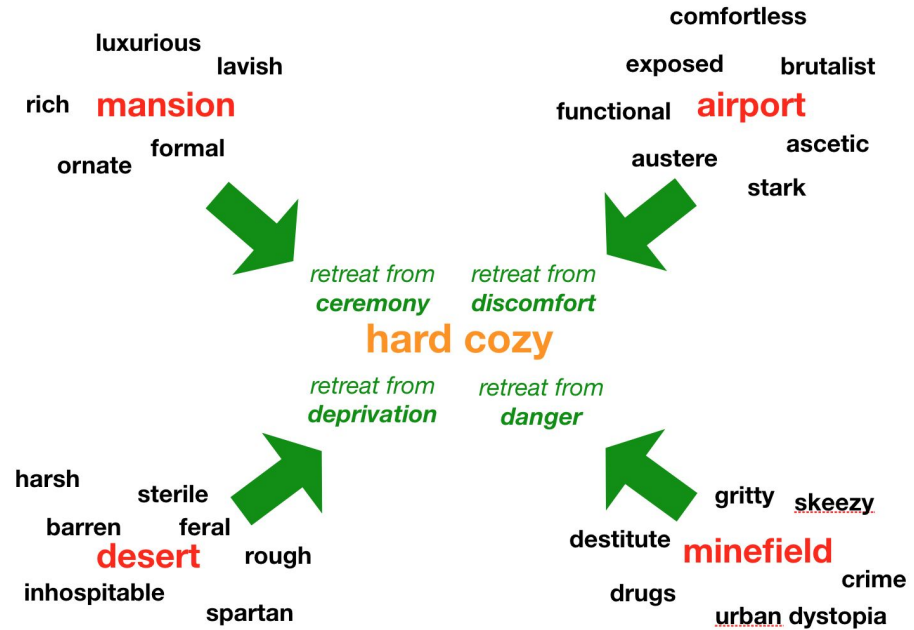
luxurious
lavish
rich
mansion
formal
ornate

comfortless
exposed
brutalist
functional
airport
ascetic
austere
stark

retreat from
ceremony

retreat from
discomfort

hard cozy

retreat from
deprivation

retreat from
danger

harsh
sterile
barren
feral
desert
rough
inhospitable
spartan

gritty
skeezy
destitute
minefield
crime
drugs
urban dystopia